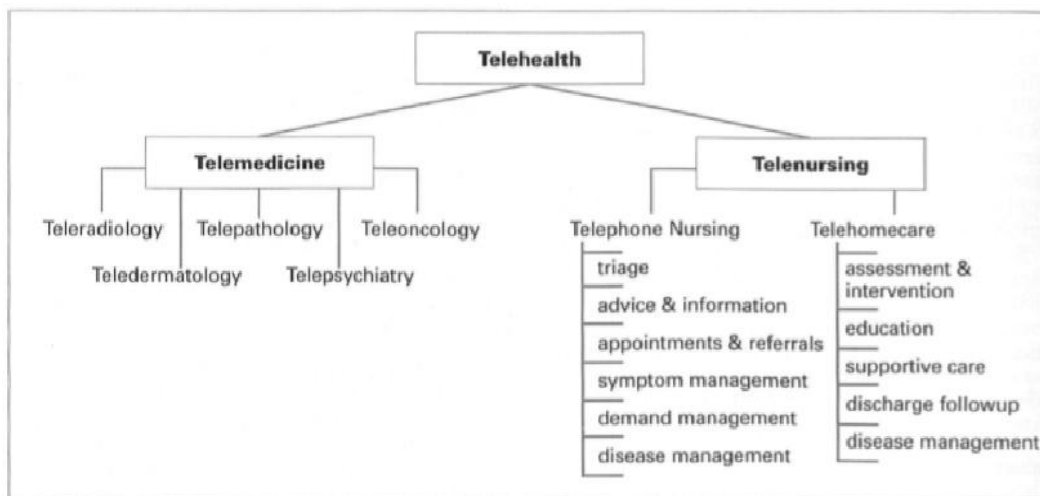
Telehealth

Telemedicine

Teleradiology

Teledermatology

Telepathology

Telepsychiatry

Teleoncology

Telenursing

Telephone Nursing

triage

advice & information

appointments & referrals

symptom management

demand management

disease management

Telehomecare

assessment & intervention

education

supportive care

discharge followup

disease management